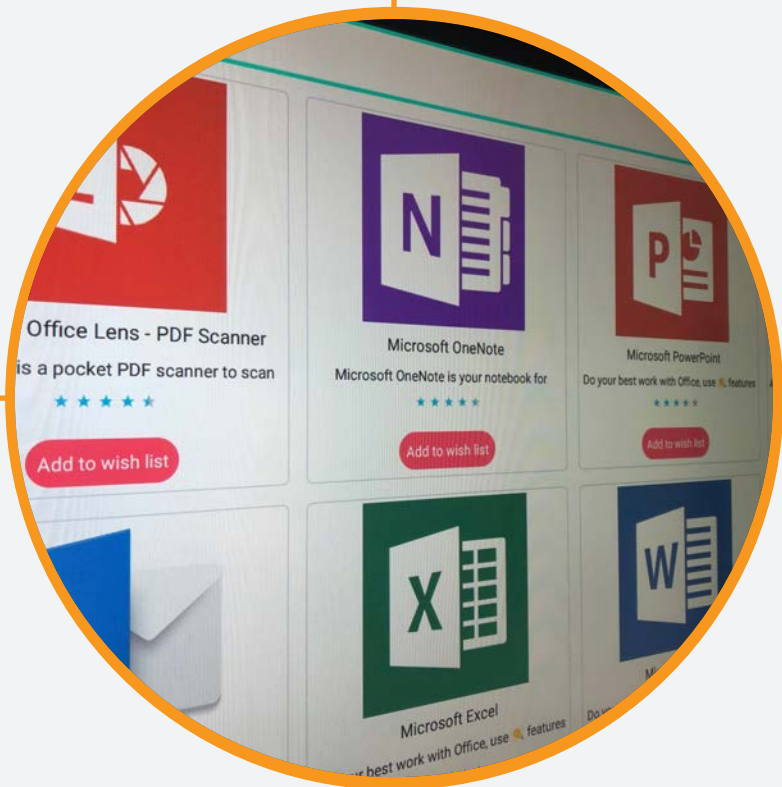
Office Lens - PDF Scanner

is a pocket PDF scanner to scan

Add to wish list

N

Microsoft OneNote

Microsoft OneNote is your notebook for

Add to wish list

P

Microsoft PowerPoint

Do your best work with Office, use features

Add to wish list

X

Microsoft Excel

best work with Office, use features

W

Mi

Do y